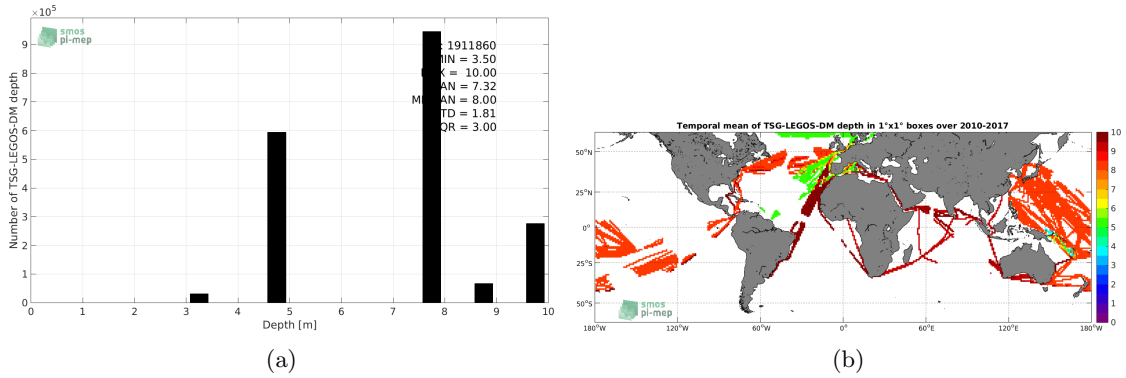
$\times 10^5$

smos pi-mep

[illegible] = 1911860
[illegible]MIN = 3.50
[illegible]X = 10.00
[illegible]AN = 7.32
M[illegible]AN = 8.00
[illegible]TD = 1.81
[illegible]QR = 3.00

Number of TSG-LEGOS-DM depth

9
8
7
6
5
4
3
2
1
0

0 1 2 3 4 5 6 7 8 9 10

Depth [m]

(a)

Temporal mean of TSG-LEGOS-DM depth in 1°x1° boxes over 2010-2017

50°N
25°N
0°
25°S
50°S

180°W 120°W 60°W 0° 60°E 120°E 180°W

smos pi-mep

10
9
8
7
6
5
4
3
2
1
0

(b)